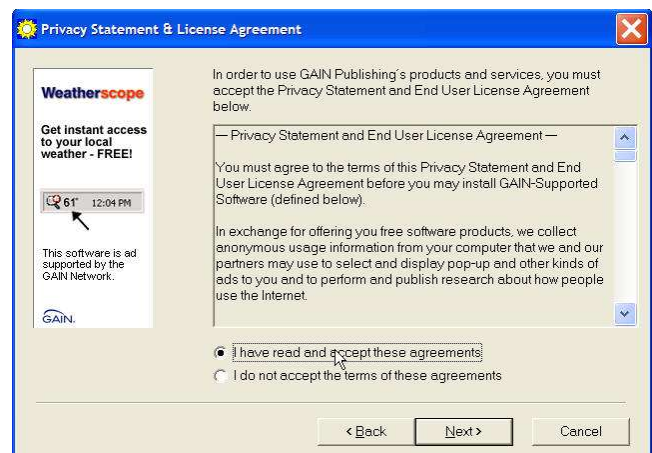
Privacy Statement & License Agreement

Weatherscope

Get instant access to your local weather - FREE!

61° 12:04 PM

This software is ad supported by the GAIN Network.

GAIN.

In order to use GAIN Publishing's products and services, you must accept the Privacy Statement and End User License Agreement below.

— Privacy Statement and End User License Agreement —

You must agree to the terms of this Privacy Statement and End User License Agreement before you may install GAIN-Supported Software (defined below).

In exchange for offering you free software products, we collect anonymous usage information from your computer that we and our partners may use to select and display pop-up and other kinds of ads to you and to perform and publish research about how people use the Internet.

I have read and accept these agreements

I do not accept the terms of these agreements

< Back

Next >

Cancel